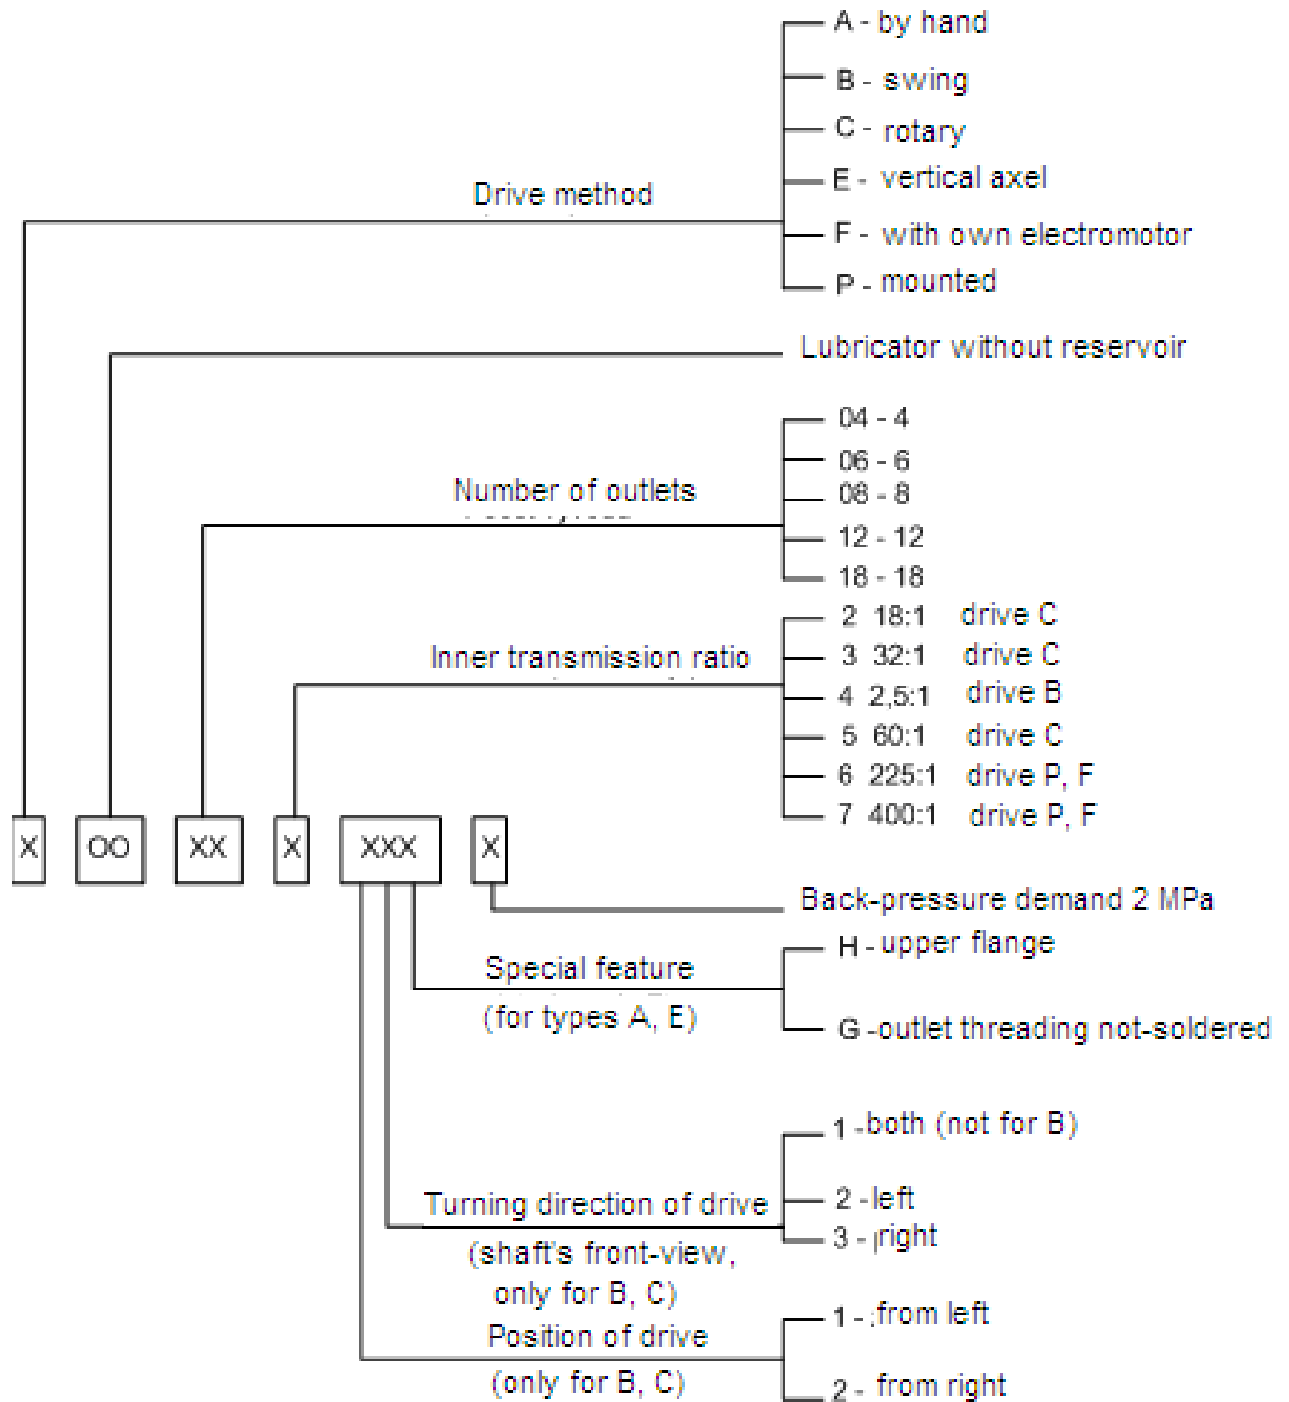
A - by hand
B - swing
C - rotary
E - vertical axel
F - with own electromotor
P - mounted

Drive method

Lubricator without reservoir

04 - 4
06 - 6
08 - 8
12 - 12
18 - 18

Number of outlets

2 18:1 drive C
3 32:1 drive C
4 2,5:1 drive B
5 60:1 drive C
6 225:1 drive P, F
7 400:1 drive P, F

Inner transmission ratio

X OO XX X XXX X

Back-pressure demand 2 MPa

Special feature (for types A, E)

H - upper flange
G -outlet threading not-soldered

1 -both (not for B)
2 -left
3 - right

Turning direction of drive (shaft's front-view, only for B, C)

Position of drive (only for B, C)

1 - from left
2 - from right